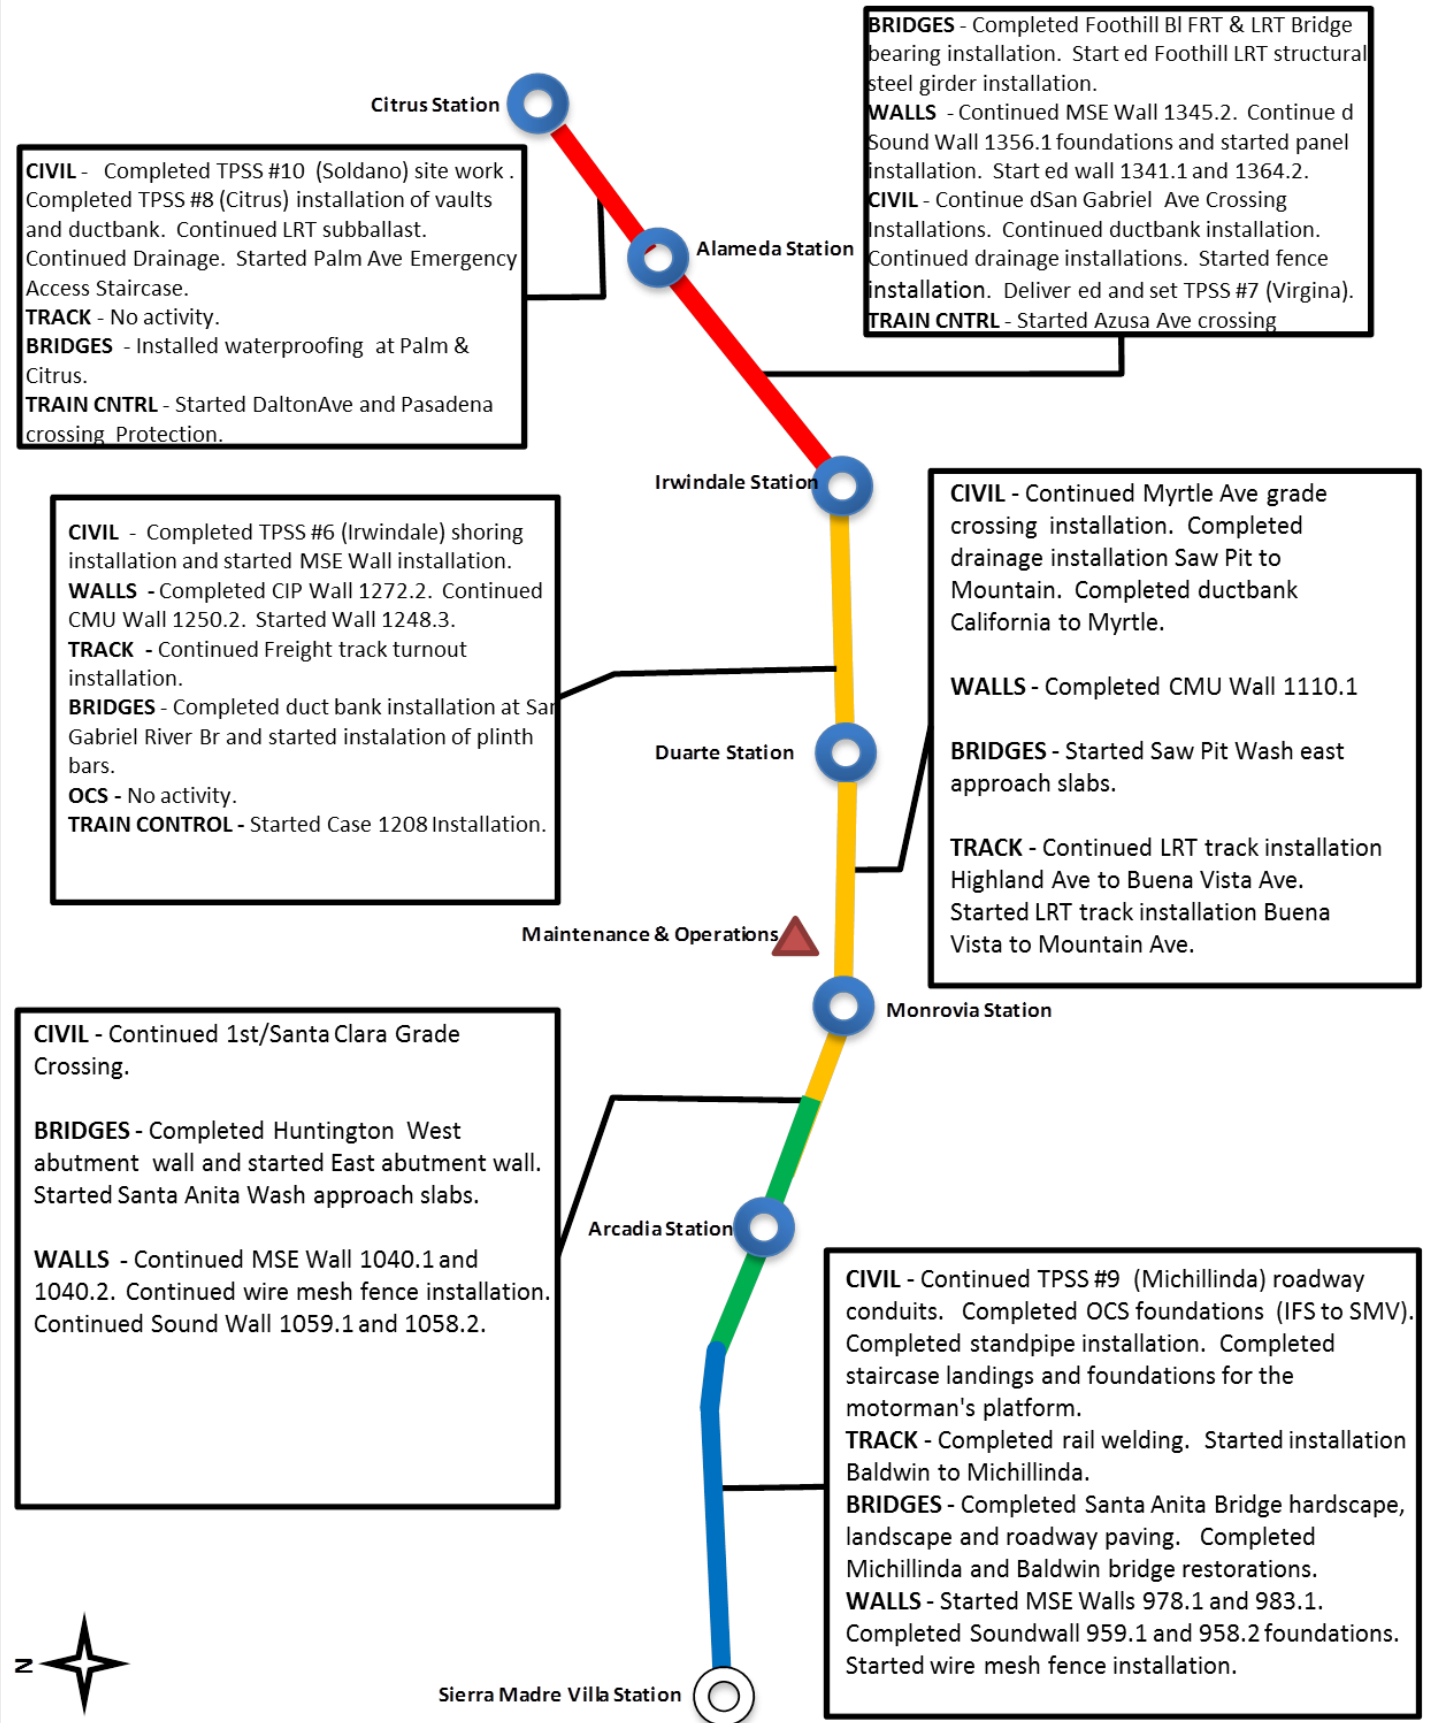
BRIDGES - Completed Foothill Bl FRT & LRT Bridge bearing installation. Start ed Foothill LRT structural steel girder installation.
WALLS - Continued MSE Wall 1345.2. Continue d Sound Wall 1356.1 foundations and started panel installation. Start ed wall 1341.1 and 1364.2.
CIVIL - Continue dSan Gabriel Ave Crossing Installations. Continued ductbank installation. Continued drainage installations. Started fence installation. Deliver ed and set TPSS #7 (Virgina).
TRAIN CNTRL - Started Azusa Ave crossing

Citrus Station

CIVIL - Completed TPSS #10 (Soldano) site work . Completed TPSS #8 (Citrus) installation of vaults and ductbank. Continued LRT subballast. Continued Drainage. Started Palm Ave Emergency Access Staircase.
TRACK - No activity.
BRIDGES - Installed waterproofing at Palm & Citrus.
TRAIN CNTRL - Started DaltonAve and Pasadena crossing Protection.

Alameda Station

Irwindale Station

CIVIL - Completed TPSS #6 (Irwindale) shoring installation and started MSE Wall installation.
WALLS - Completed CIP Wall 1272.2. Continued CMU Wall 1250.2. Started Wall 1248.3.
TRACK - Continued Freight track turnout installation.
BRIDGES - Completed duct bank installation at Sa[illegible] Gabriel River Br and started instalation of plinth bars.
OCS - No activity.
TRAIN CONTROL - Started Case 1208 Installation.

CIVIL - Continued Myrtle Ave grade crossing installation. Completed drainage installation Saw Pit to Mountain. Completed ductbank California to Myrtle.

WALLS - Completed CMU Wall 1110.1

BRIDGES - Started Saw Pit Wash east approach slabs.

TRACK - Continued LRT track installation Highland Ave to Buena Vista Ave. Started LRT track installation Buena Vista to Mountain Ave.

Duarte Station

Maintenance & Operations

Monrovia Station

CIVIL - Continued 1st/Santa Clara Grade Crossing.

BRIDGES - Completed Huntington West abutment wall and started East abutment wall. Started Santa Anita Wash approach slabs.

WALLS - Continued MSE Wall 1040.1 and 1040.2. Continued wire mesh fence installation. Continued Sound Wall 1059.1 and 1058.2.

Arcadia Station

CIVIL - Continued TPSS #9 (Michillinda) roadway conduits. Completed OCS foundations (IFS to SMV). Completed standpipe installation. Completed staircase landings and foundations for the motorman's platform.
TRACK - Completed rail welding. Started installation Baldwin to Michillinda.
BRIDGES - Completed Santa Anita Bridge hardscape, landscape and roadway paving. Completed Michillinda and Baldwin bridge restorations.
WALLS - Started MSE Walls 978.1 and 983.1. Completed Soundwall 959.1 and 958.2 foundations. Started wire mesh fence installation.

N

Sierra Madre Villa Station